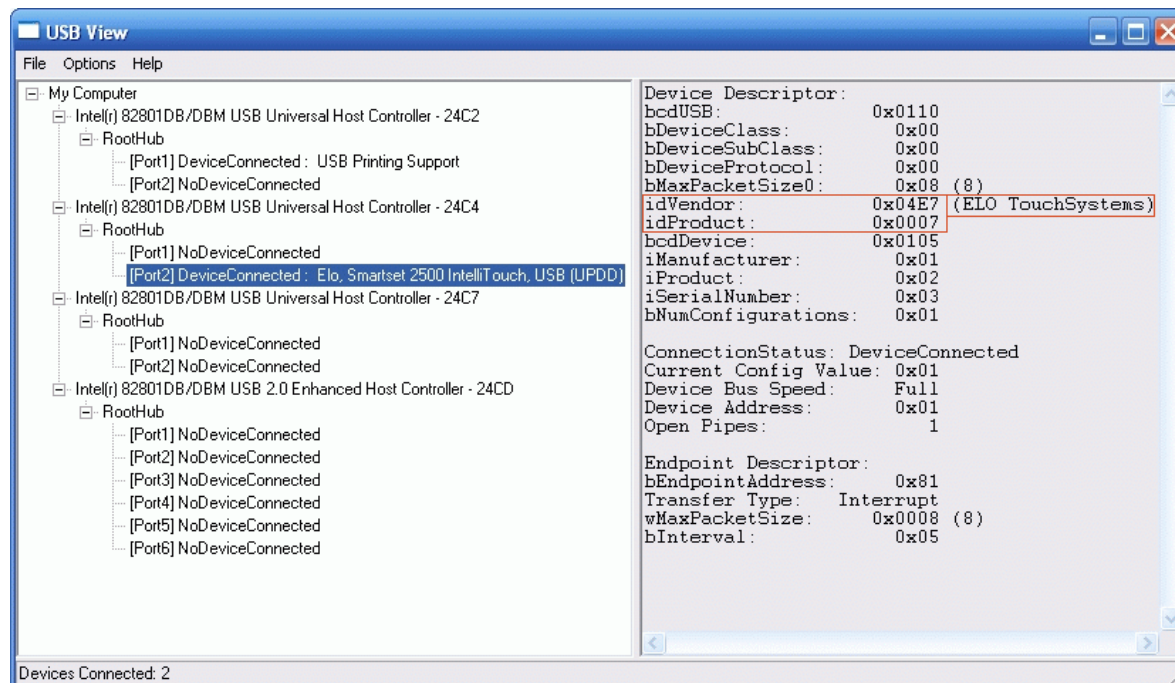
USB View

File Options Help

My Computer
Intel(r) 82801DB/DBM USB Universal Host Controller - 24C2
RootHub
[Port1] DeviceConnected : USB Printing Support
[Port2] NoDeviceConnected
Intel(r) 82801DB/DBM USB Universal Host Controller - 24C4
RootHub
[Port1] NoDeviceConnected
[Port2] DeviceConnected : Elo, Smartset 2500 IntelliTouch, USB (UPDD)
Intel(r) 82801DB/DBM USB Universal Host Controller - 24C7
RootHub
[Port1] NoDeviceConnected
[Port2] NoDeviceConnected
Intel(r) 82801DB/DBM USB 2.0 Enhanced Host Controller - 24CD
RootHub
[Port1] NoDeviceConnected
[Port2] NoDeviceConnected
[Port3] NoDeviceConnected
[Port4] NoDeviceConnected
[Port5] NoDeviceConnected
[Port6] NoDeviceConnected

Device Descriptor:
bcdUSB: 0x0110
bDeviceClass: 0x00
bDeviceSubClass: 0x00
bDeviceProtocol: 0x00
bMaxPacketSize0: 0x08 (8)
idVendor: 0x04E7 (ELO TouchSystems)
idProduct: 0x0007
bcdDevice: 0x0105
iManufacturer: 0x01
iProduct: 0x02
iSerialNumber: 0x03
bNumConfigurations: 0x01

ConnectionStatus: DeviceConnected
Current Config Value: 0x01
Device Bus Speed: Full
Device Address: 0x01
Open Pipes: 1

Endpoint Descriptor:
bEndpointAddress: 0x81
Transfer Type: Interrupt
wMaxPacketSize: 0x0008 (8)
bInterval: 0x05

Devices Connected: 2